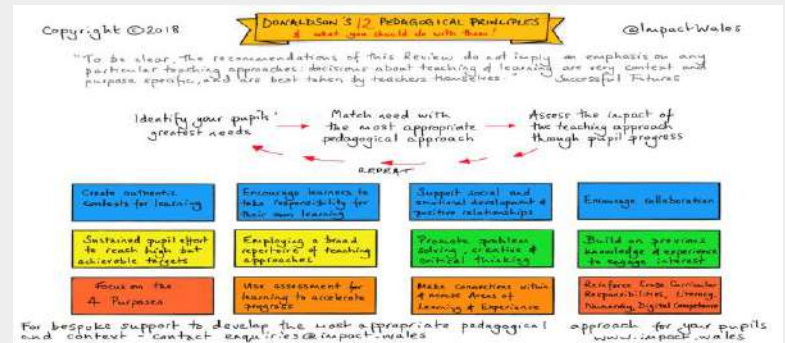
Copyright ©2018

DONALDSON'S 12 PEDAGOGICAL PRINCIPLES
& what you should do with them!

@ImpactWales

"To be clear, the recommendations of this Review do not imply an emphasis on any particular teaching approach: decisions about teaching & learning are very context and purpose specific, and are best taken by teachers themselves." Successful Futures

Identify your pupils' greatest needs

Match need with the most appropriate pedagogical approach

Assess the impact of the teaching approach through pupil progress

REPEAT

| Create authentic contexts for learning | Encourage learners to take responsibility for their own learning | Support social and emotional development & positive relationships | Encourage collaboration |
|---|---|---|---|
| Sustained pupil effort to reach high but achievable targets | Employing a broad repertoire of teaching approaches | Promote problem solving, creative & critical thinking | Build on previous knowledge & experience to engage interest |
| Focus on the 4 Purposes | Use assessment for learning to accelerate progress | Make connections within & across Areas of Learning & Experience | Reinforce Cross Curricular Responsibilities, Literacy, Numeracy, Digital Competence |

For bespoke support to develop the most appropriate pedagogical approach for your pupils and context - contact enquiries@impact.wales www.impact.wales